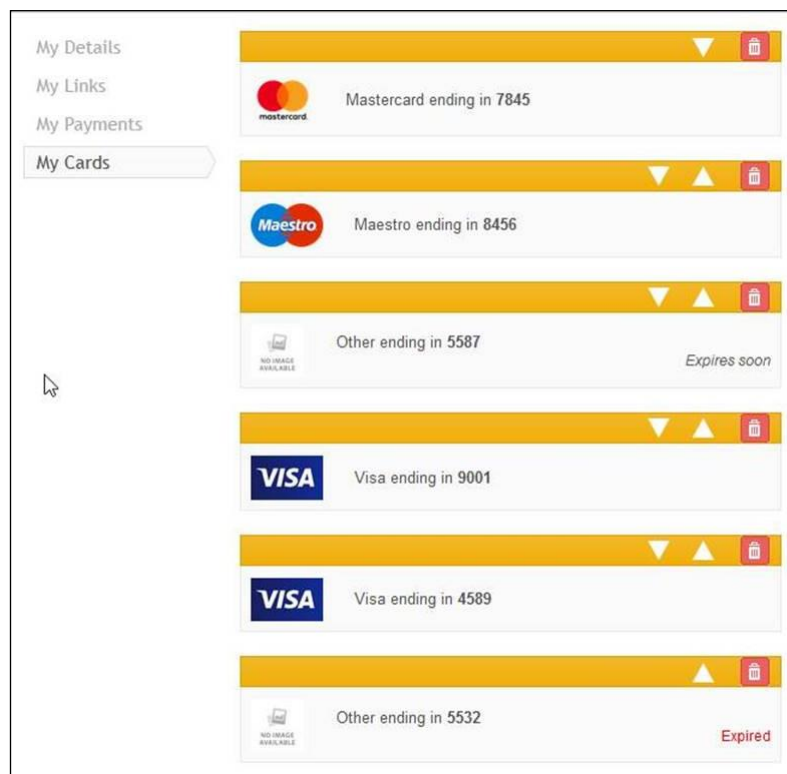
My Details
My Links
My Payments
My Cards

mastercard
Mastercard ending in **7845**

Maestro
Maestro ending in **8456**

NO IMAGE AVAILABLE
Other ending in **5587**
*Expires soon*

VISA
Visa ending in **9001**

VISA
Visa ending in **4589**

NO IMAGE AVAILABLE
Other ending in **5532**
Expired